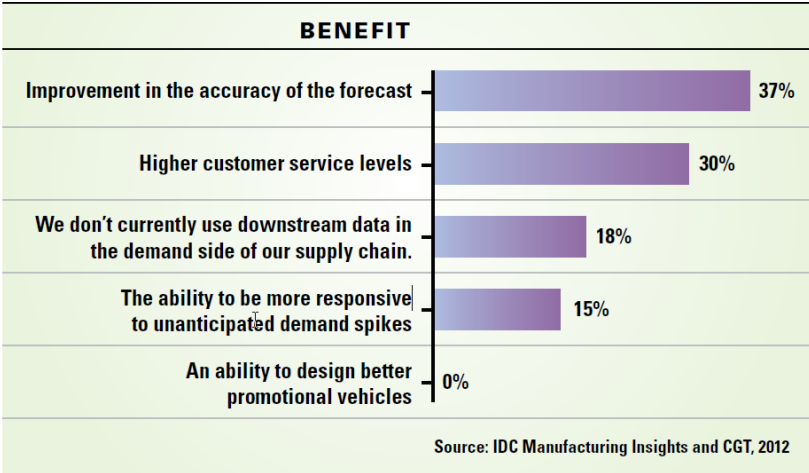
BENEFIT

Improvement in the accuracy of the forecast 37%

Higher customer service levels 30%

We don't currently use downstream data in the demand side of our supply chain. 18%

The ability to be more responsive to unanticipated demand spikes 15%

An ability to design better promotional vehicles 0%

Source: IDC Manufacturing Insights and CGT, 2012